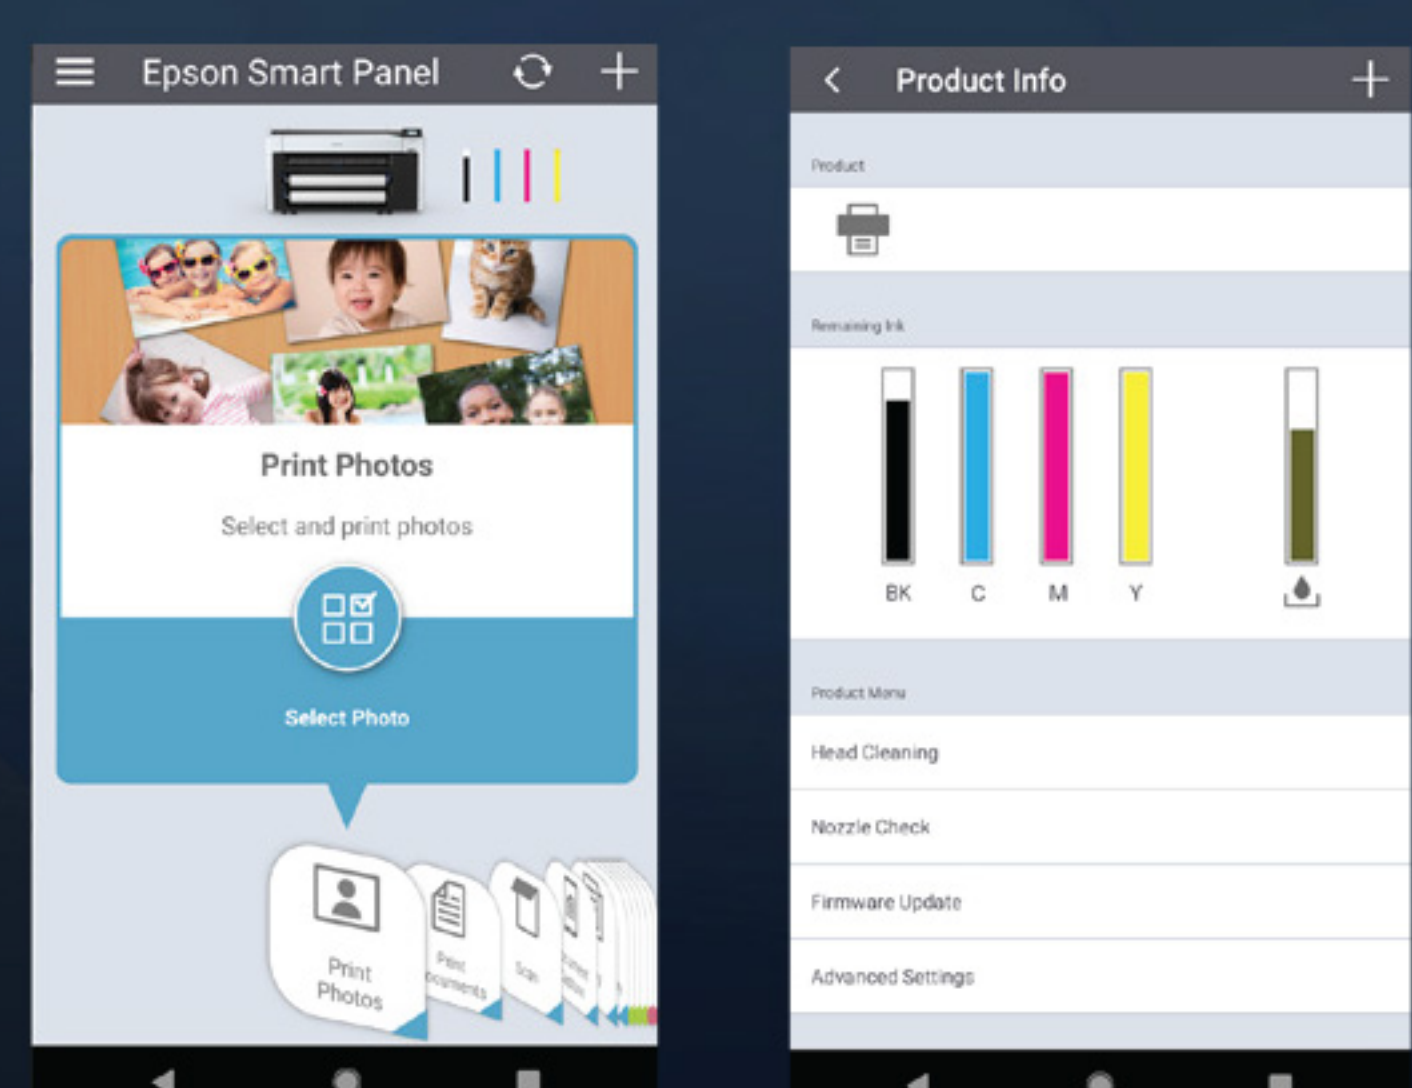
Epson Smart Panel

Print Photos

Select and print photos

Select Photo

Print Photos

Print Documents

Scan

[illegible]

Product Info

Product

Remaining Ink

BK C M Y

Product Menu

Head Cleaning

Nozzle Check

Firmware Update

Advanced Settings